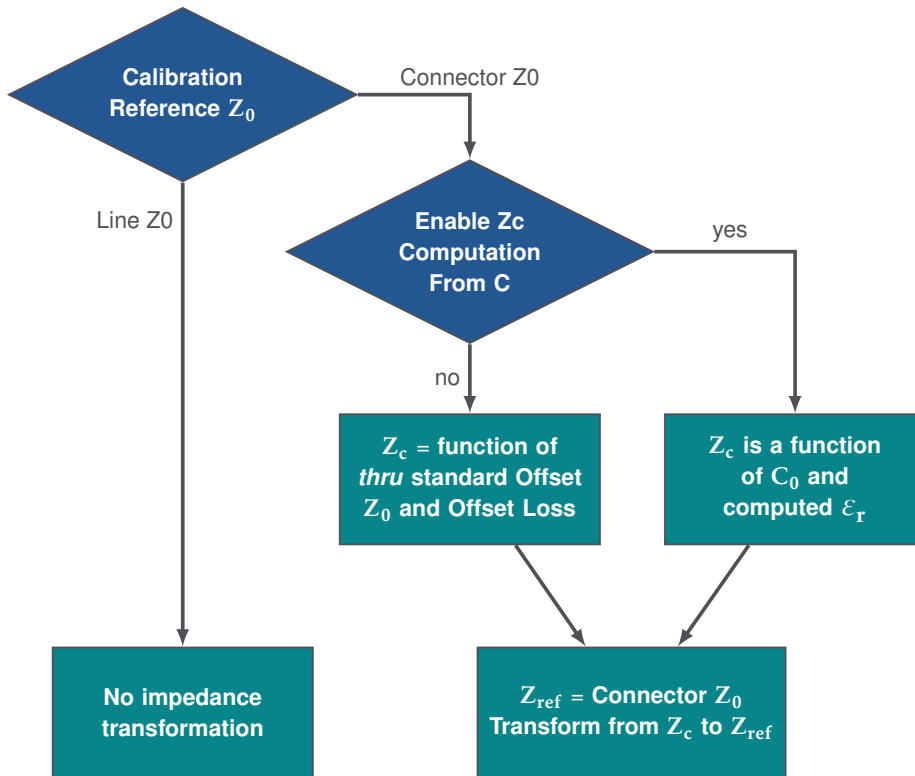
Calibration Reference $Z_0$

Connector Z0

Line Z0

Enable Zc Computation From C

yes

no

$Z_c$ = function of *thru* standard Offset $Z_0$ and Offset Loss

$Z_c$ is a function of $C_0$ and computed $\varepsilon_r$

No impedance transformation

$Z_{ref}$ = Connector $Z_0$ Transform from $Z_c$ to $Z_{ref}$